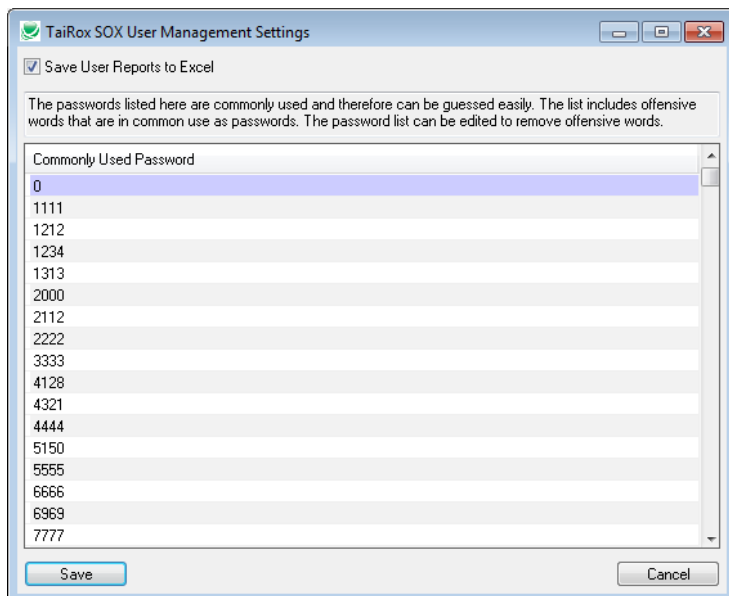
TaiRox SOX User Management Settings

Save User Reports to Excel

The passwords listed here are commonly used and therefore can be guessed easily. The list includes offensive words that are in common use as passwords. The password list can be edited to remove offensive words.

| Commonly Used Password |
|---|
| 0 |
| 1111 |
| 1212 |
| 1234 |
| 1313 |
| 2000 |
| 2112 |
| 2222 |
| 3333 |
| 4128 |
| 4321 |
| 4444 |
| 5150 |
| 5555 |
| 6666 |
| 6969 |
| 7777 |

Save

Cancel